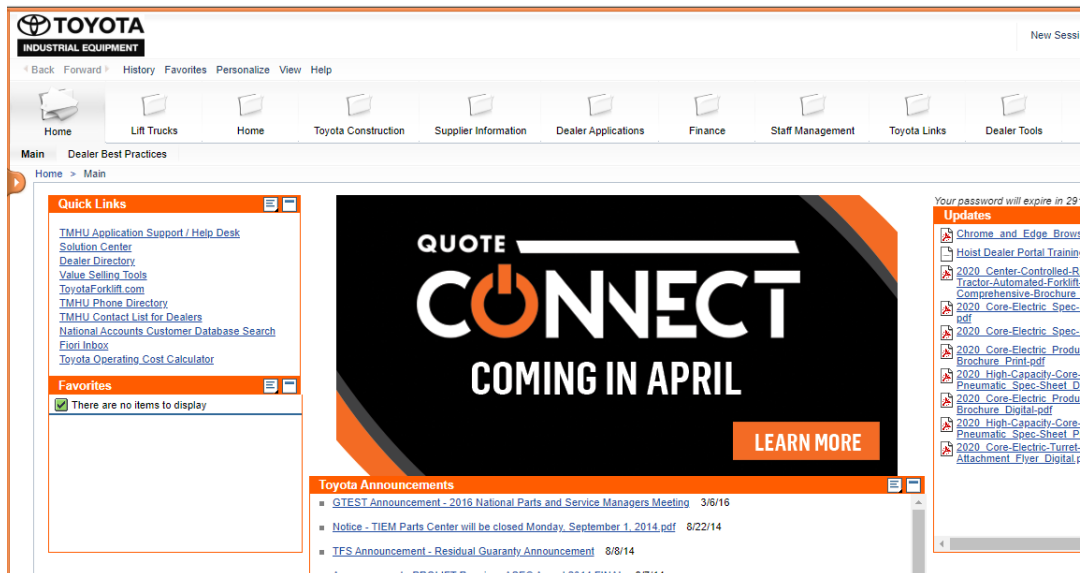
TOYOTA
INDUSTRIAL EQUIPMENT

New Sessi

Back Forward History Favorites Personalize View Help

Home
Lift Trucks
Home
Toyota Construction
Supplier Information
Dealer Applications
Finance
Staff Management
Toyota Links
Dealer Tools

Main Dealer Best Practices

Home > Main

Quick Links

TMHU Application Support / Help Desk
Solution Center
Dealer Directory
Value Selling Tools
ToyotaForklift.com
TMHU Phone Directory
TMHU Contact List for Dealers
National Accounts Customer Database Search
Fiori Inbox
Toyota Operating Cost Calculator

Favorites

There are no items to display

QUOTE
CONNECT
COMING IN APRIL
LEARN MORE

Toyota Announcements

GTEST Announcement - 2016 National Parts and Service Managers Meeting 3/6/16
Notice - TIEM Parts Center will be closed Monday, September 1, 2014.pdf 8/22/14
TFS Announcement - Residual Guaranty Announcement 8/8/14

Your password will expire in 29

Updates

Chrome and Edge Brows
Hoist Dealer Portal Trainin
2020 Center-Controlled-R Tractor-Automated-Forklift- Comprehensive-Brochure
2020 Core-Electric Spec- pdf
2020 Core-Electric Spec-
2020 Core-Electric Produ Brochure Print-pdf
2020 High-Capacity-Core- Pneumatic Spec-Sheet D
2020 Core-Electric Produ Brochure Digital-pdf
2020 High-Capacity-Core- Pneumatic Spec-Sheet P
2020 Core-Electric-Turret- Attachment Flyer Digital.p